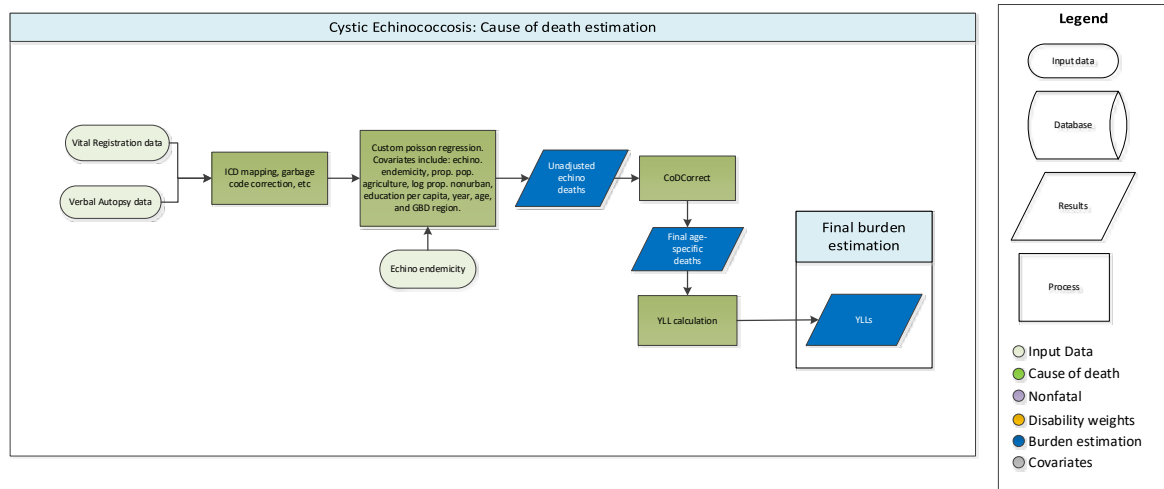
Cystic Echinococcosis: Cause of death estimation

Vital Registration data

Verbal Autopsy data

ICD mapping, garbage code correction, etc

Custom poisson regression. Covariates include: echino. endemicity, prop. pop. agriculture, log prop. nonurban, education per capita, year, age, and GBD region.

Echino endemicity

Unadjusted echino deaths

CoDCorrect

Final age-specific deaths

YLL calculation

Final burden estimation

YLLs

Legend

Input data

Database

Results

Process

Input Data
Cause of death
Nonfatal
Disability weights
Burden estimation
Covariates